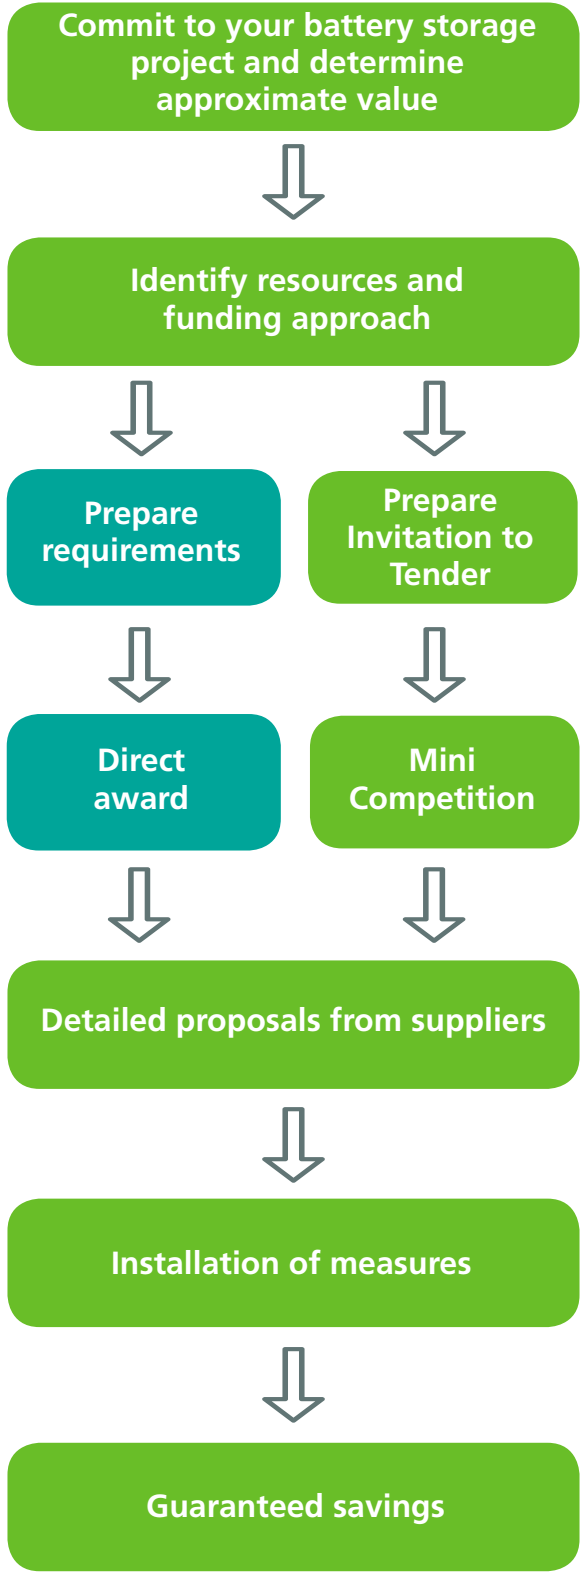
Commit to your battery storage project and determine approximate value

Identify resources and funding approach

Prepare requirements

Prepare Invitation to Tender

Direct award

Mini Competition

Detailed proposals from suppliers

Installation of measures

Guaranteed savings